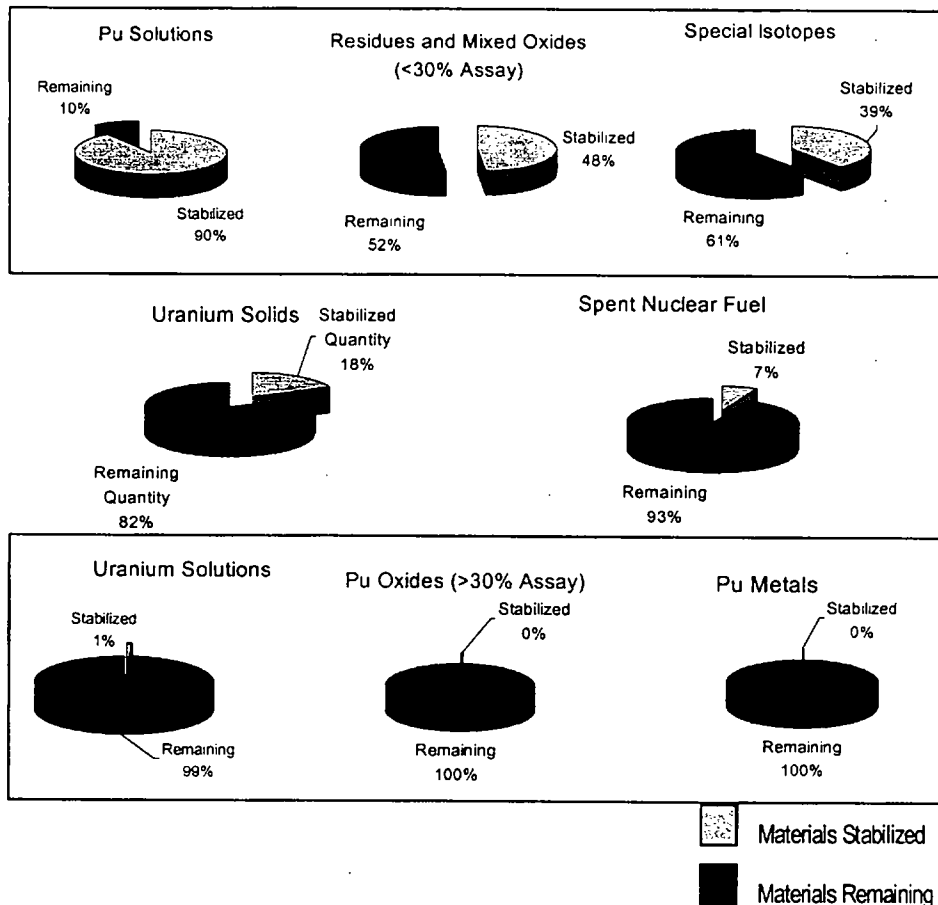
Pu Solutions

Remaining 10%

Stabilized 90%

Residues and Mixed Oxides (<30% Assay)

Stabilized 48%

Remaining 52%

Special Isotopes

Stabilized 39%

Remaining 61%

Uranium Solids

Stabilized Quantity 18%

Remaining Quantity 82%

Spent Nuclear Fuel

Stabilized 7%

Remaining 93%

Uranium Solutions

Stabilized 1%

Remaining 99%

Pu Oxides (>30% Assay)

Stabilized 0%

Remaining 100%

Pu Metals

Stabilized 0%

Remaining 100%

Materials Stabilized

Materials Remaining